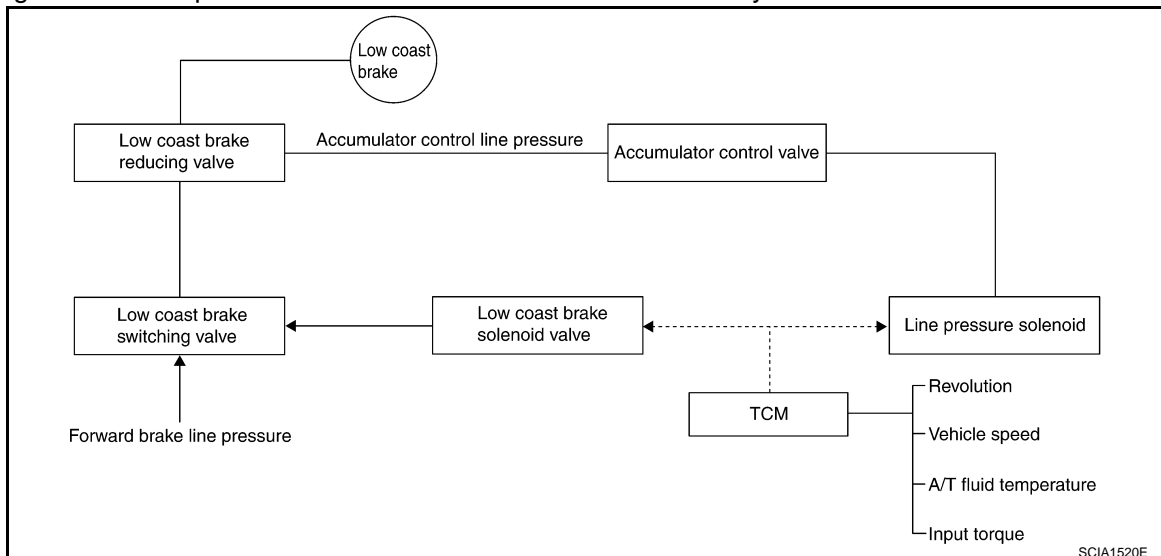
Low coast brake

Low coast brake reducing valve

Accumulator control line pressure

Accumulator control valve

Low coast brake switching valve

Low coast brake solenoid valve

Line pressure solenoid

TCM

Revolution

Vehicle speed

A/T fluid temperature

Input torque

Forward brake line pressure

SCIA1520E